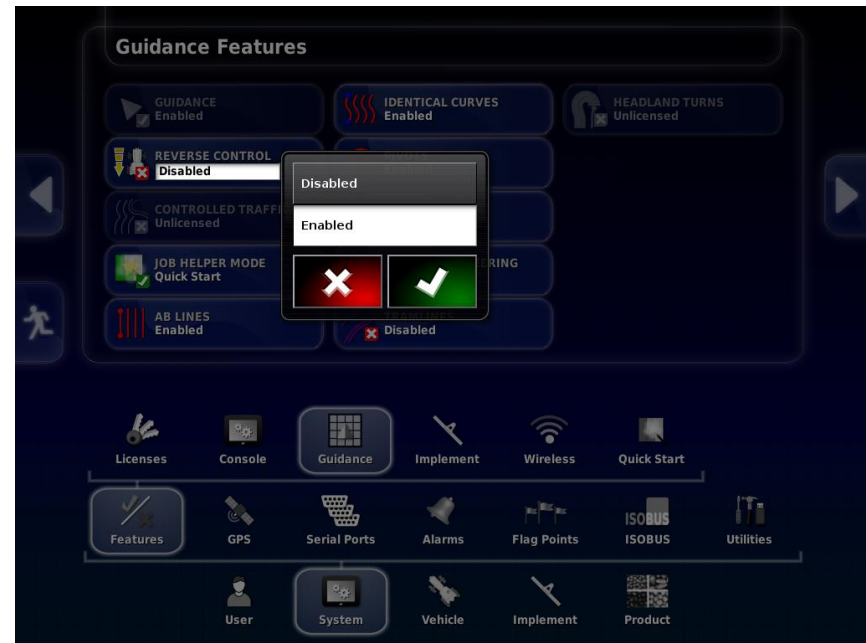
Guidance Features

GUIDANCE
Enabled

IDENTICAL CURVES
Enabled

HEADLAND TURNS
Unlicensed

REVERSE CONTROL
Disabled

CONTROLLED TRAFF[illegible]
Unlicensed

JOB HELPER MODE
Quick Start

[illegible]ERING

AB LINES
Enabled

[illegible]
Disabled

Disabled

Enabled

Licenses
Console
Guidance
Implement
Wireless
Quick Start

Features
GPS
Serial Ports
Alarms
Flag Points
ISOBUS
ISOBUS
Utilities

User
System
Vehicle
Implement
Product